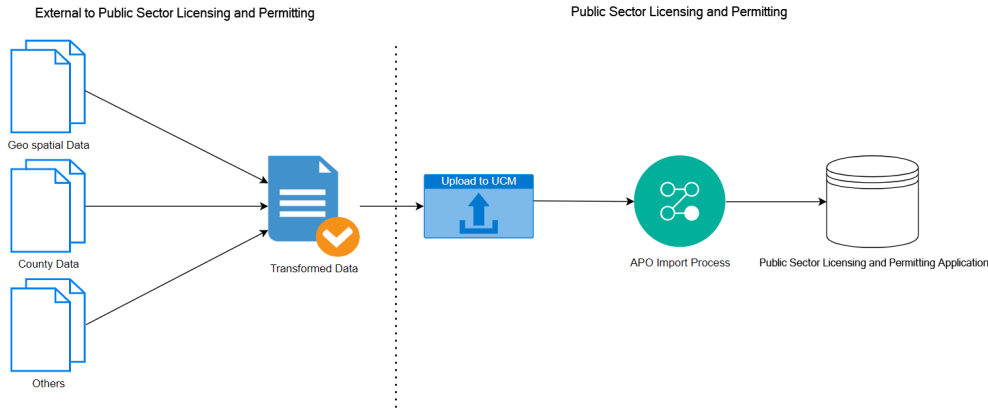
External to Public Sector Licensing and Permitting

Public Sector Licensing and Permitting

Geo spatial Data

County Data

Others

Transformed Data

Upload to UCM

APO Import Process

Public Sector Licensing and Permitting Application